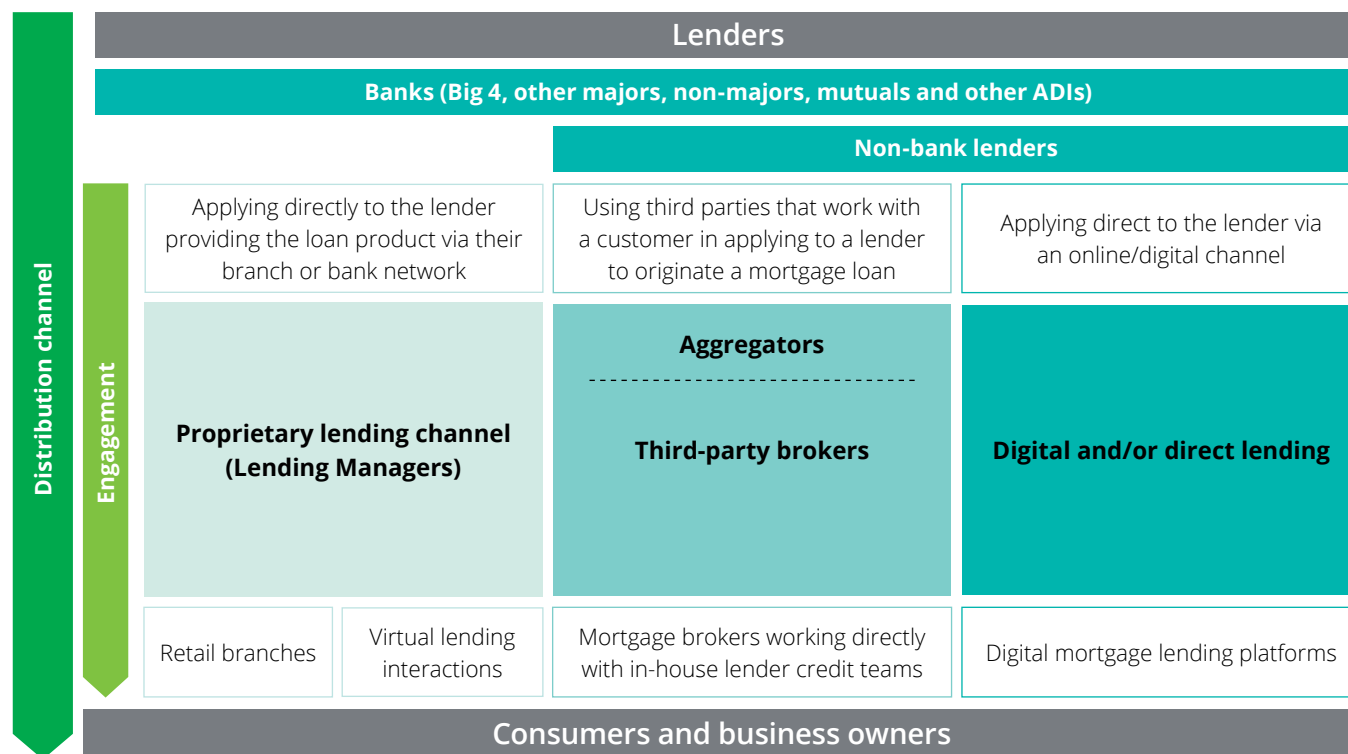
Lenders

Banks (Big 4, other majors, non-majors, mutuals and other ADIs)

Non-bank lenders

Distribution channel

Engagement

Applying directly to the lender providing the loan product via their branch or bank network

Using third parties that work with a customer in applying to a lender to originate a mortgage loan

Applying direct to the lender via an online/digital channel

Proprietary lending channel (Lending Managers)

Aggregators

Third-party brokers

Digital and/or direct lending

Retail branches

Virtual lending interactions

Mortgage brokers working directly with in-house lender credit teams

Digital mortgage lending platforms

Consumers and business owners